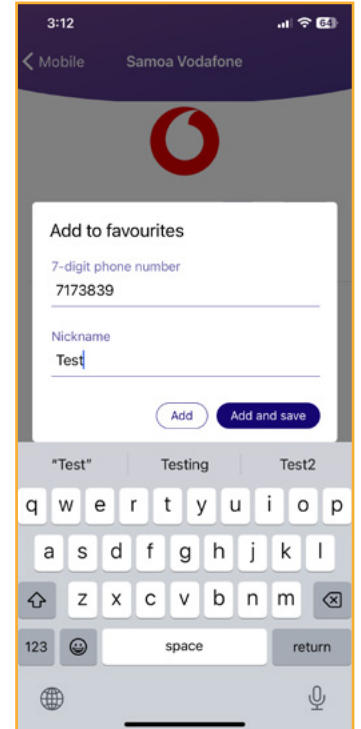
3:12

64

Mobile

Samoa Vodafone

Add to favourites

7-digit phone number

7173839

Nickname

Test

Add

Add and save

"Test"

Testing

Test2

q w e r t y u i o p

a s d f g h j k l

z x c v b n m

123

space

return